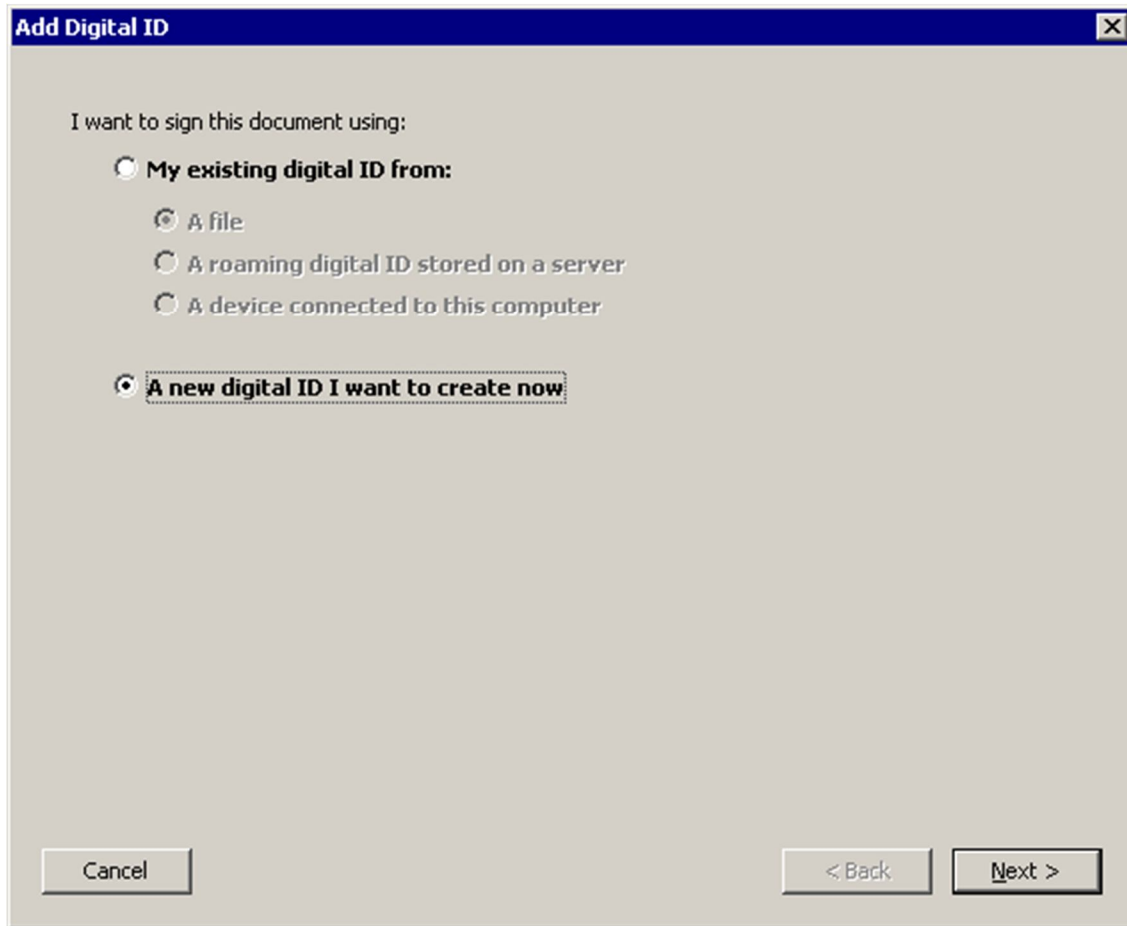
Add Digital ID

I want to sign this document using:

My existing digital ID from:

A file

A roaming digital ID stored on a server

A device connected to this computer

A new digital ID I want to create now

Cancel

< Back

Next >